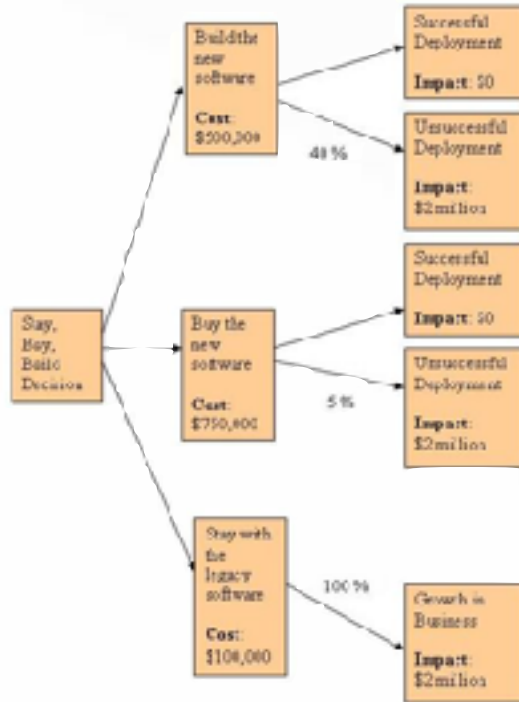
Stay, Buy, Build Decision

Buildthe new software

Cost: $500,000

40 %

Successful Deployment

Impact: $0

Unsuccessful Deployment

Impact: $2 million

Buy the new software

Cost: $750,000

5 %

Successful Deployment

Impact: $0

Unsuccessful Deployment

Impact: $2 million

Stay with the legacy software

Cost: $100,000

100 %

Growth in Business

Impact: $2 million